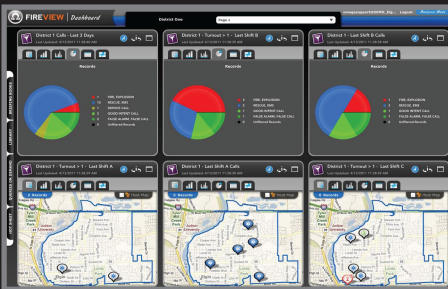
FIREVIEW | Dashboard

District One

Logout

District 1 Calls - Last 3 Days

District 1 - Turnout > 1 - Last Shift B

District 1 - Turnout > 1 - Last Shift B Calls

Records

Records

Records

FIRE, EXPLOSION
RESCUE, EMS
HAZARD CALL
GOOD INTENT CALL
FALSE ALARM, FALSE CALL
Unfiltered Records

FIRE, EXPLOSION
RESCUE, EMS
HAZARD CALL
GOOD INTENT CALL
FALSE ALARM, FALSE CALL
Unfiltered Records

FIRE, EXPLOSION
RESCUE, EMS
HAZARD CALL
GOOD INTENT CALL
FALSE ALARM, FALSE CALL
Unfiltered Records

District 1 - Turnout > 1 - Last Shift A

District 1 - Turnout > 1 - Last Shift A Calls

District 1 - Turnout > 1 - Last Shift C

Heat Map

Records

Heat Map

Records

Heat Map

LIBRARY

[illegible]